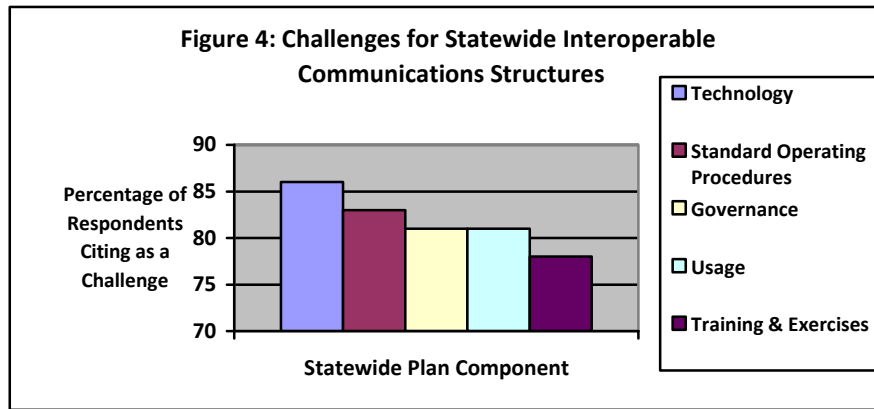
Figure 4: Challenges for Statewide Interoperable Communications Structures

Percentage of Respondents Citing as a Challenge

90
85
80
75
70

Statewide Plan Component

Technology
Standard Operating Procedures
Governance
Usage
Training & Exercises